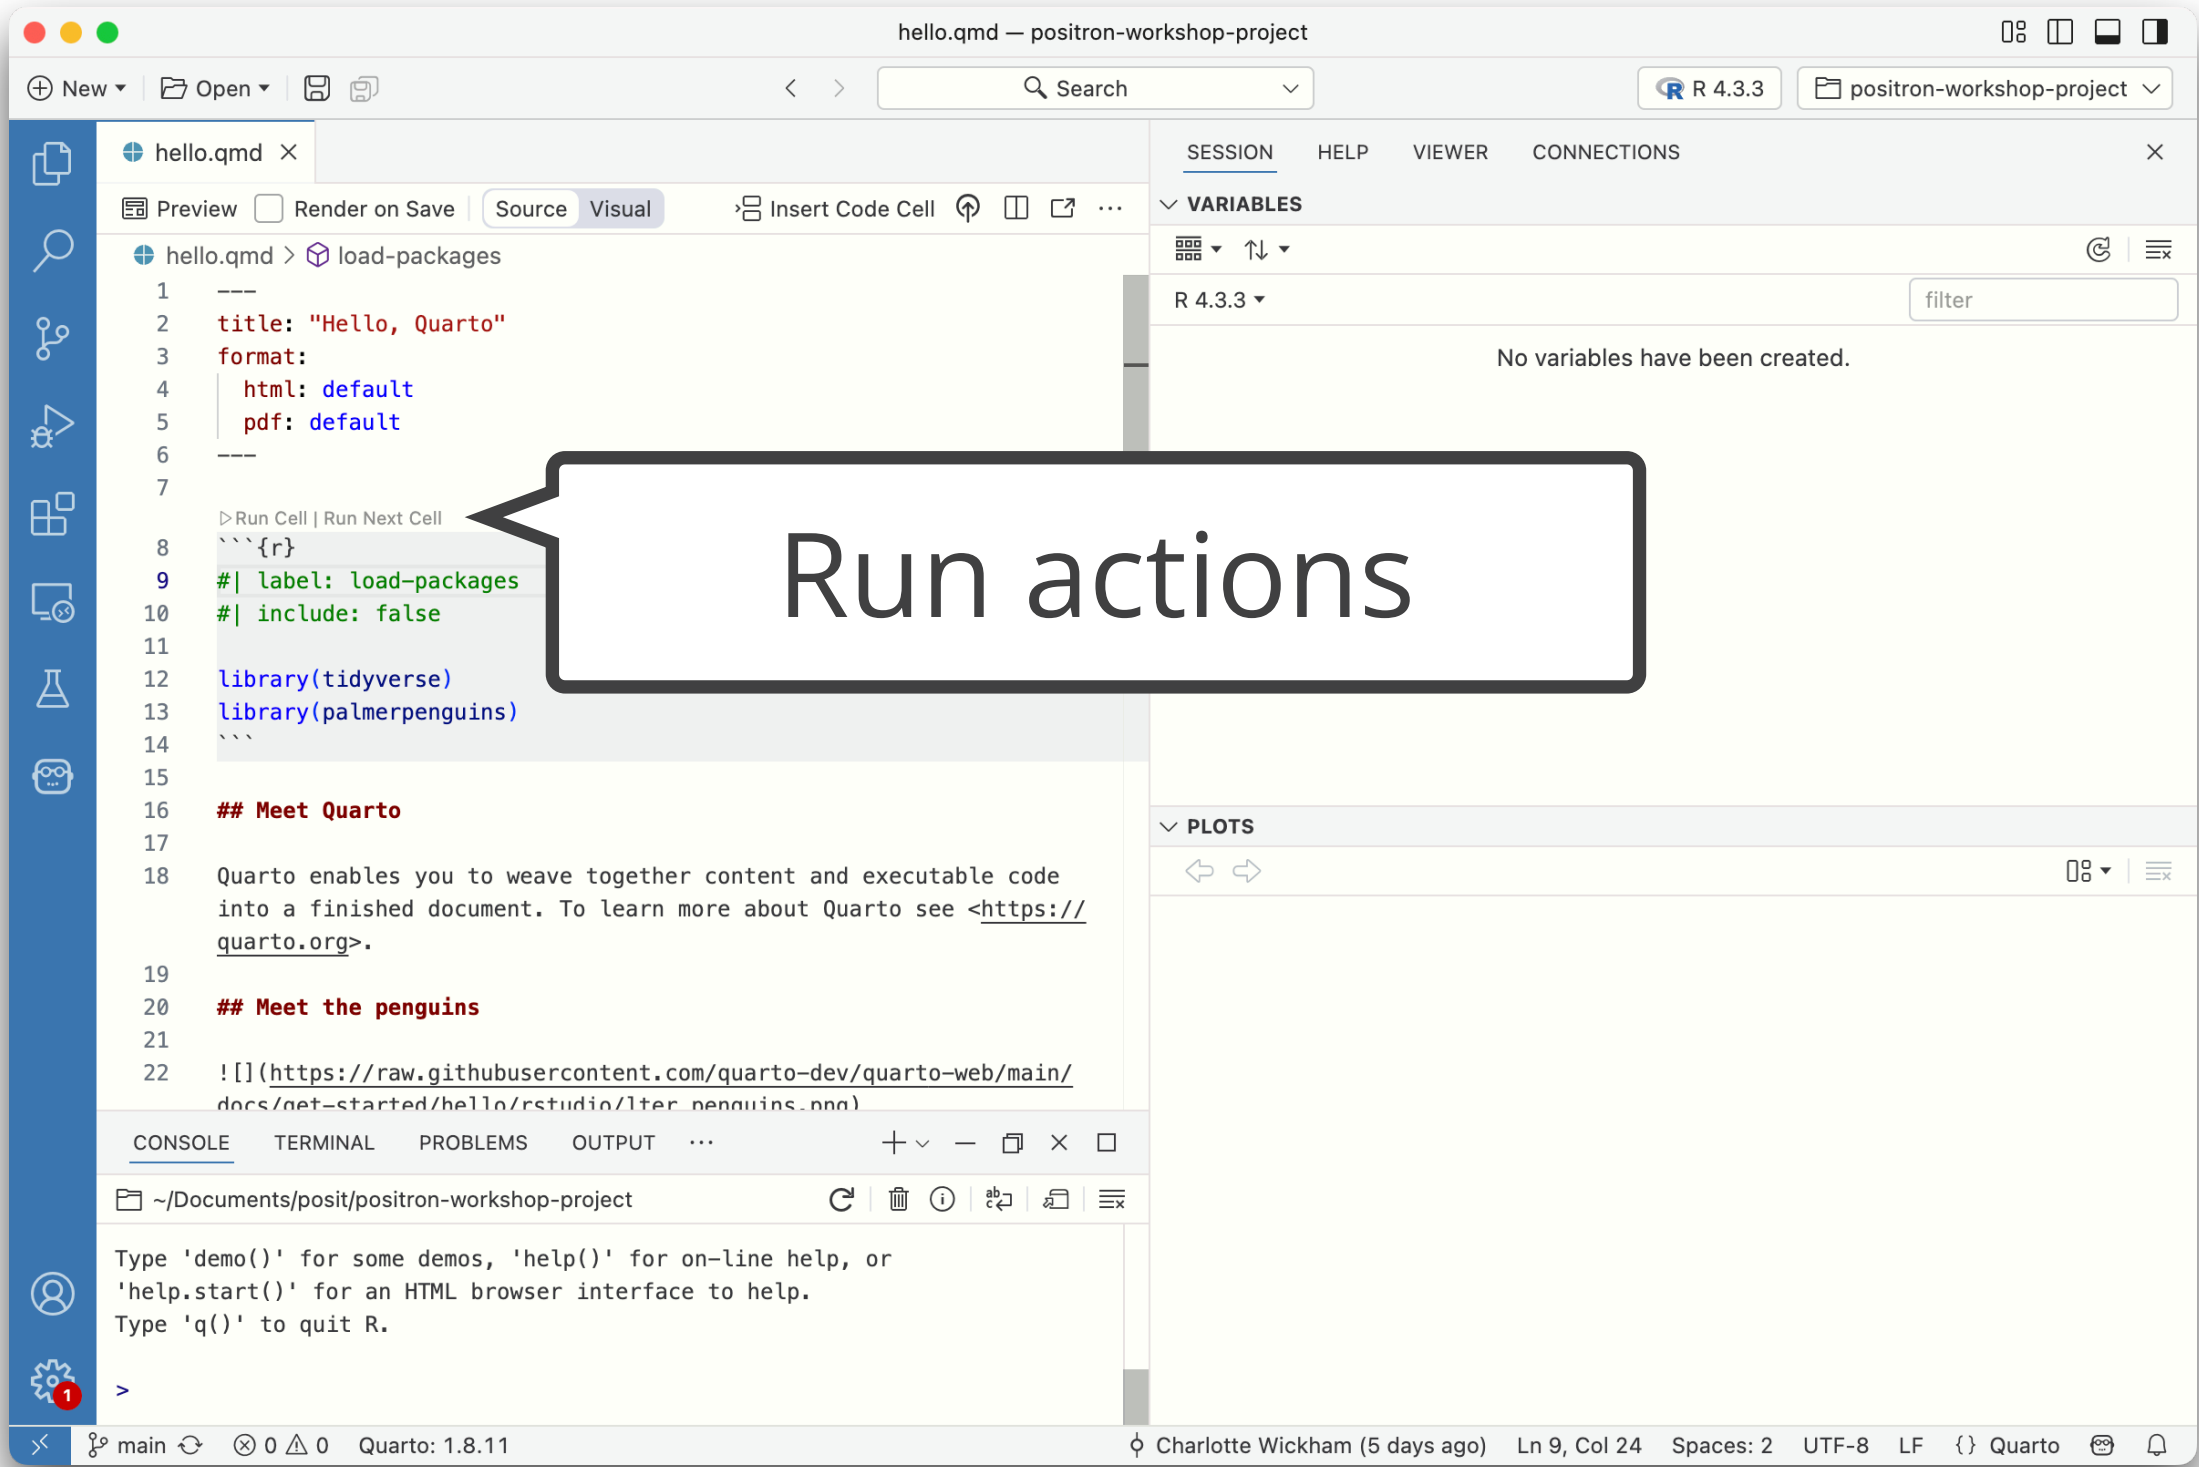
hello.qmd — positron-workshop-project

New Open Search R 4.3.3 positron-workshop-project

hello.qmd

Preview Render on Save Source Visual Insert Code Cell

hello.qmd > load-packages

1 ---
2 title: "Hello, Quarto"
3 format:
4 html: default
5 pdf: default
6 ---
7
Run Cell | Run Next Cell
8 ```{r}
9 #| label: load-packages
10 #| include: false
11
12 library(tidyverse)
13 library(palmerpenguins)
14 ```
15
16 ## Meet Quarto
17
18 Quarto enables you to weave together content and executable code into a finished document. To learn more about Quarto see <https://quarto.org>.
19
20 ## Meet the penguins
21
22 ![](https://raw.githubusercontent.com/quarto-dev/quarto-web/main/docs/get-started/hello/rstudio/lter_penguins.png)

Run actions

SESSION HELP VIEWER CONNECTIONS

VARIABLES

R 4.3.3

filter

No variables have been created.

PLOTS

CONSOLE TERMINAL PROBLEMS OUTPUT ···

~/Documents/posit/positron-workshop-project

Type 'demo()' for some demos, 'help()' for on-line help, or
'help.start()' for an HTML browser interface to help.
Type 'q()' to quit R.

>

1

main ⊗ 0 ⚠ 0 Quarto: 1.8.11 Charlotte Wickham (5 days ago) Ln 9, Col 24 Spaces: 2 UTF-8 LF {} Quarto